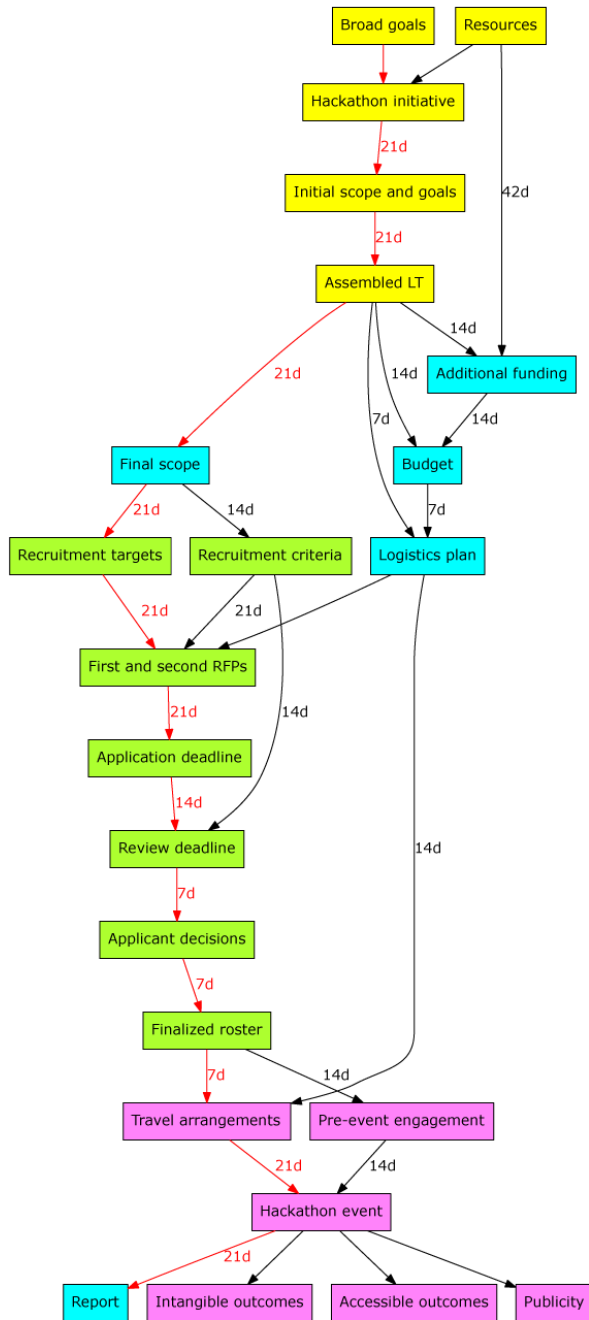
Broad goals
Resources
Hackathon initiative
21d
Initial scope and goals
42d
21d
Assembled LT
14d
21d
14d
Additional funding
7d
14d
Final scope
Budget
21d
14d
7d
Recruitment targets
Recruitment criteria
Logistics plan
21d
21d
First and second RFPs
14d
21d
Application deadline
14d
Review deadline
14d
7d
Applicant decisions
7d
Finalized roster
7d
14d
Travel arrangements
Pre-event engagement
21d
14d
Hackathon event
21d
Report
Intangible outcomes
Accessible outcomes
Publicity